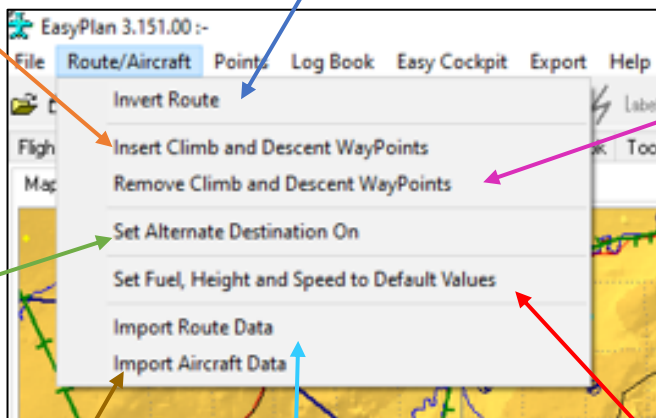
EasyPlan 3.151.00 :-

File Route/Aircraft Points Log Book Easy Cockpit Export Help

Invert Route

Insert Climb and Descent WayPoints

Remove Climb and Descent WayPoints

Set Alternate Destination On

Set Fuel, Height and Speed to Default Values

Import Route Data

Import Aircraft Data

Fligh

Map

Labe

Too